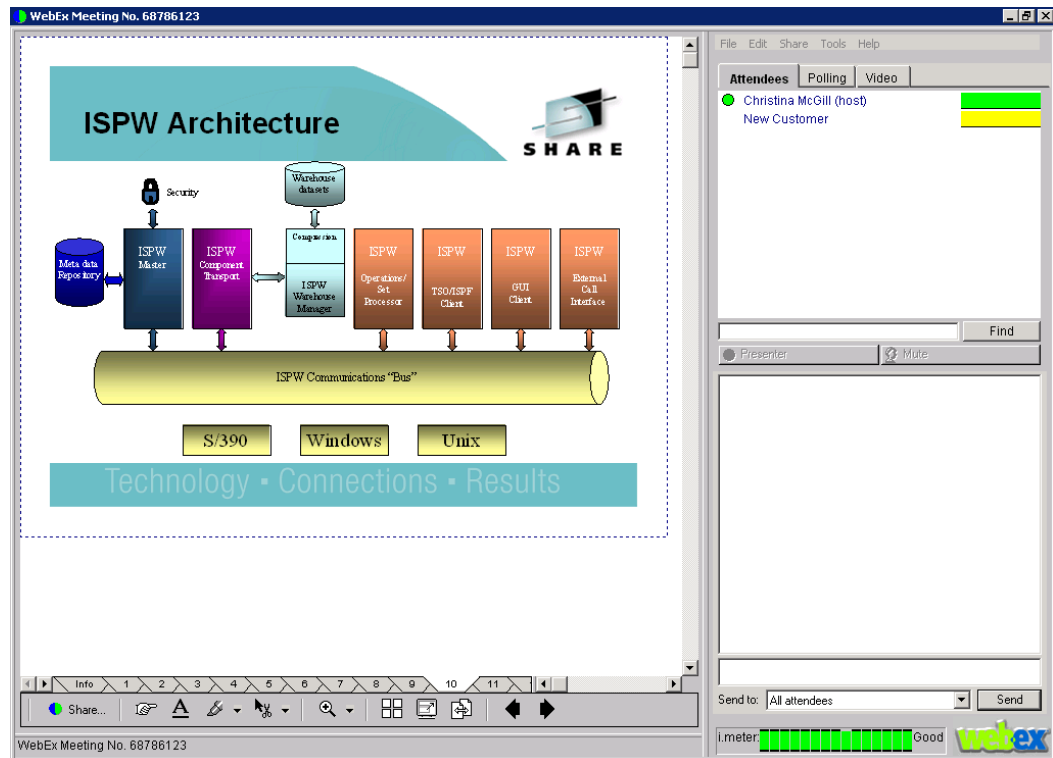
WebEx Meeting No. 68786123

ISPW Architecture

SHARE

Security

Warehouse datasets

Meta data Repository

ISPW Master

ISPW Component Transport

Compression

ISPW Warehouse Manager

ISPW Operations/ Set Processor

ISPW TSO/ISPF Client

ISPW GUI Client

ISPW External Call Interface

ISPW Communications "Bus"

S/390

Windows

Unix

Technology • Connections • Results

Info 1 2 3 4 5 6 7 8 9 10 11

Share...

WebEx Meeting No. 68786123

File Edit Share Tools Help

Attendees Polling Video

Christina McGill (host)

New Customer

Find

Presenter

Mute

Send to: All attendees

Send

i.meter Good

webex